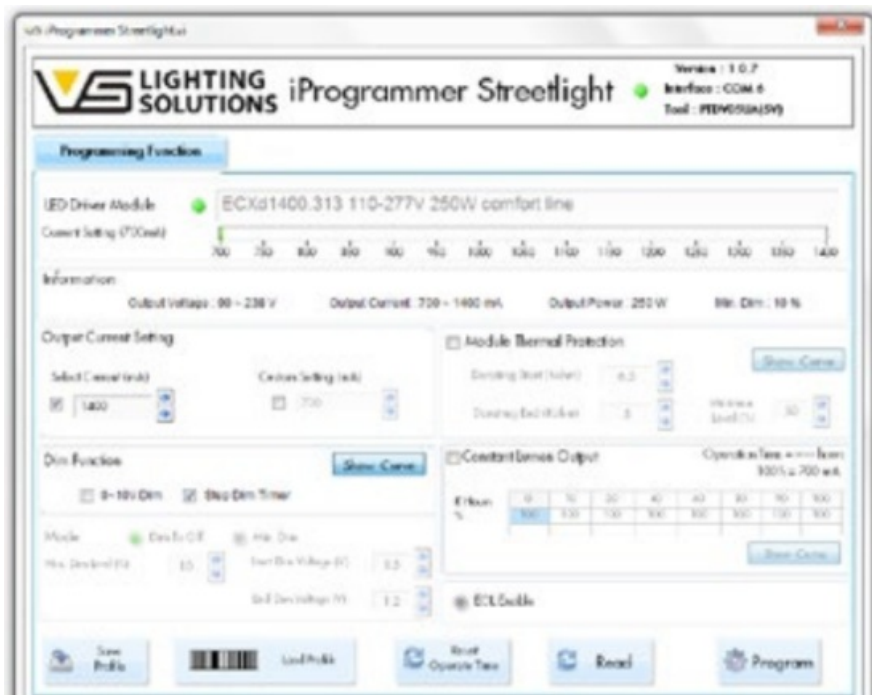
VS iProgrammer Streetlight.vi

LIGHTING SOLUTIONS iProgrammer Streetlight

Version : 1.0.7
Interface : COM 6
Tool : PTDVS5UA(5V)

Programming Function

LED Driver Module
ECXd1400.313 110-277V 250W comfort line
Current Setting (700mA)
700 750 800 850 900 950 1000 1050 1100 1150 1200 1250 1300 1350 1400

Information
Output Voltage : 90 ~ 238 V
Output Current : 700 ~ 1400 mA
Output Power : 250 W
Min. Dim : 10 %

Output Current Setting
Select Current (mA)
1400
Custom Setting (mA)
700

Module Thermal Protection
Show Curve
Derating Start (kohm) 6.2
Derating End (kohm) 3
Minimum Level (%) 50

Dim Function
Show Curve
0~10V Dim
Step Dim Timer
Mode
Dim To Off
Min. Dim
Min. Dim Level (%) 10
Start Dim Voltage (V) 3.5
End Dim Voltage (V) 1.2

Constant lumen Output
Operation Time = ---- hours
100% = 700 mA
K-hours 0 10 20 40 60 80 90 100
% 100 100 100 100 100 100 100 100
Show Curve

EOL Enable

Save Profile
Load Profile
Reset Operate Time
Read
Program